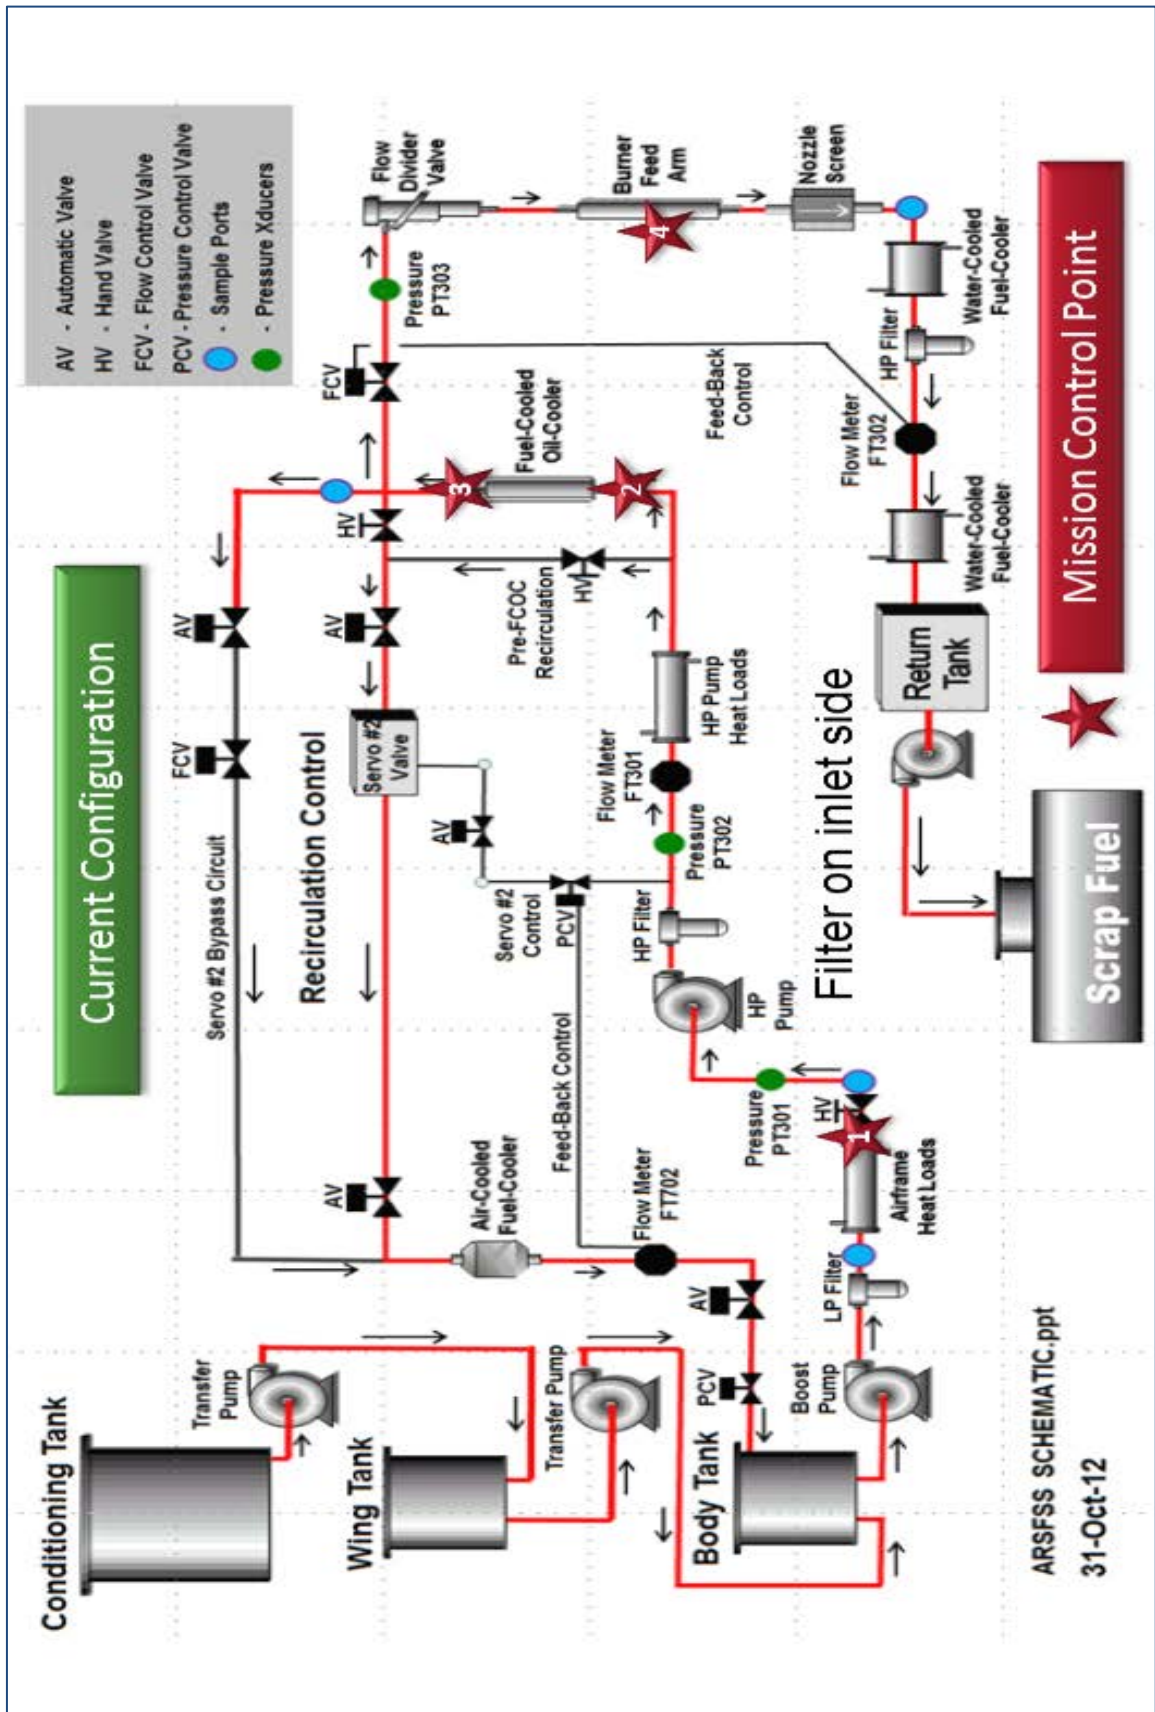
AV - Automatic Valve
HV - Hand Valve
FCV - Flow Control Valve
PCV - Pressure Control Valve
- Sample Ports
- Pressure Xducers

Current Configuration

Conditioning Tank
Transfer Pump
Wing Tank
Transfer Pump
Body Tank
Boost Pump
PCV
AV
LP Filter
Airframe Heat Loads
1
HV
Pressure PT301
HP Pump
HP Filter
Pressure PT302
Flow Meter FT301
HP Pump Heat Loads
2
Fuel-Cooled Oil-Cooler
3
HV
Pre-FCOC Recirculation
FCV
Pressure PT303
Flow Divider Valve
Burner Feed Arm
4
Nozzle Screen
Water-Cooled Fuel-Cooler
HP Filter
Flow Meter FT302
Feed-Back Control
Water-Cooled Fuel-Cooler
Return Tank
Scrap Fuel
Mission Control Point
Filter on inlet side
Air-Cooled Fuel-Cooler
Flow Meter FT702
Feed-Back Control
PCV
Servo #2 Control
AV
Servo #2 Valve
Recirculation Control
Servo #2 Bypass Circuit
AV
FCV
AV
AV
HV

ARSFSS SCHEMATIC.ppt
31-Oct-12